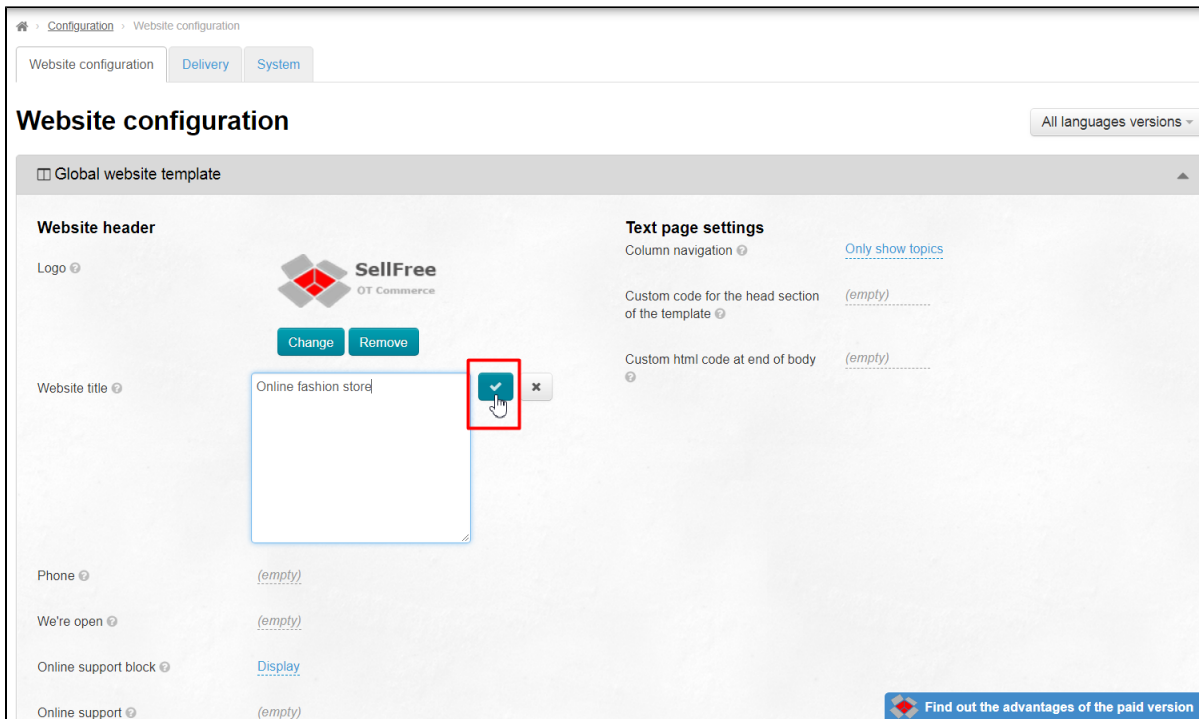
Configuration › Website configuration

Website configuration | Delivery | System

Website configuration

All languages versions

Global website template

Website header

Logo

SellFree
OT Commerce

Change | Remove

Website title

Online fashion store

Phone (empty)

We're open (empty)

Online support block Display

Online support (empty)

Text page settings

Column navigation Only show topics

Custom code for the head section of the template (empty)

Custom html code at end of body (empty)

Find out the advantages of the paid version